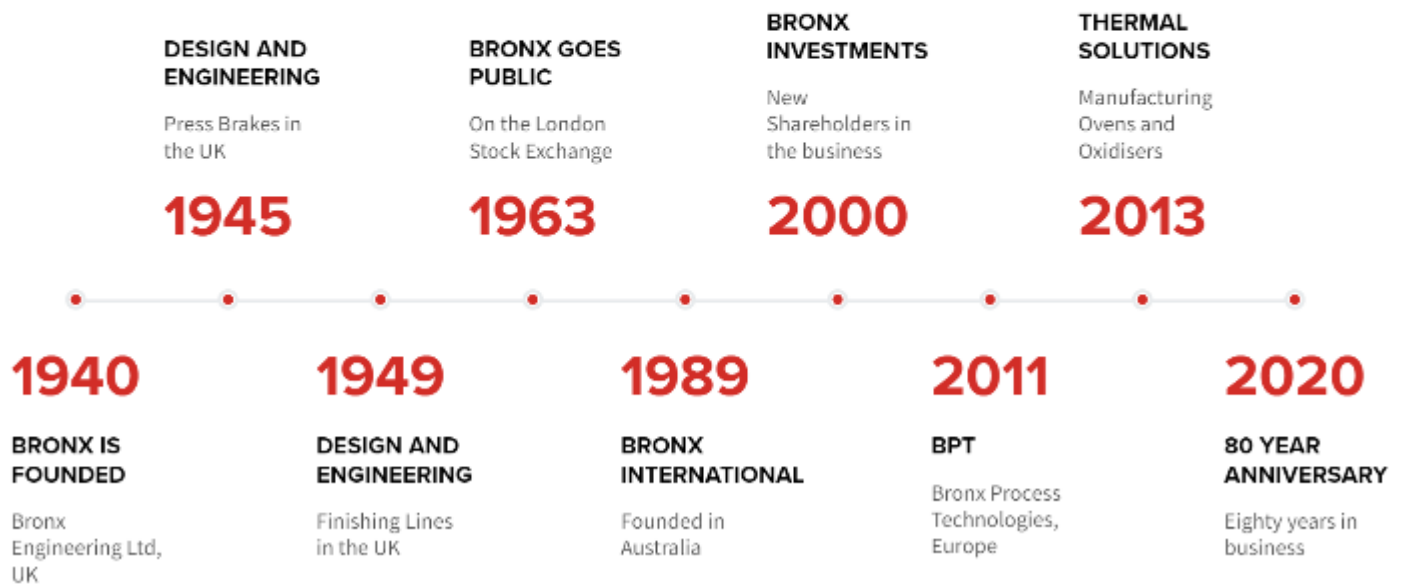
DESIGN AND ENGINEERING

Press Brakes in the UK

1945

BRONX GOES PUBLIC

On the London Stock Exchange

1963

BRONX INVESTMENTS

New Shareholders in the business

2000

THERMAL SOLUTIONS

Manufacturing Ovens and Oxidisers

2013

1940

BRONX IS FOUNDED

Bronx Engineering Ltd, UK

1949

DESIGN AND ENGINEERING

Finishing Lines in the UK

1989

BRONX INTERNATIONAL

Founded in Australia

2011

BPT

Bronx Process Technologies, Europe

2020

80 YEAR ANNIVERSARY

Eighty years in business